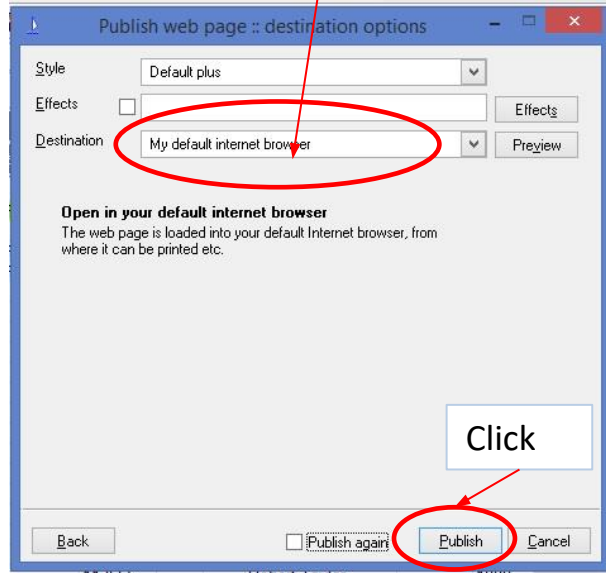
Publish web page :: destination options

Style
Default plus

Effects
Effects

Destination
My default internet browser
Preview

Open in your default internet browser
The web page is loaded into your default Internet browser, from where it can be printed etc.

Click

Back
Publish again
Publish
Cancel